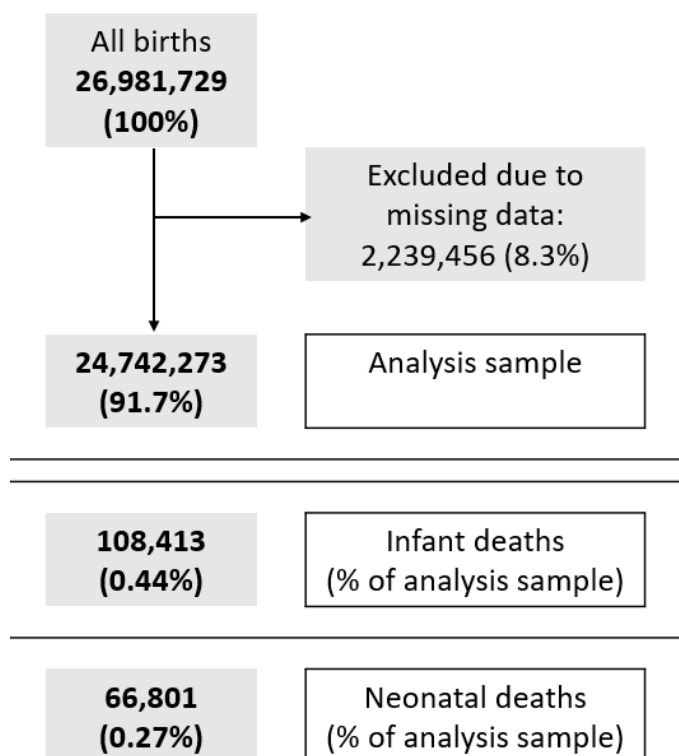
All births
**26,981,729**
**(100%)**

Excluded due to missing data:
2,239,456 (8.3%)

**24,742,273**
**(91.7%)**

Analysis sample

**108,413**
**(0.44%)**

Infant deaths
(% of analysis sample)

**66,801**
**(0.27%)**

Neonatal deaths
(% of analysis sample)